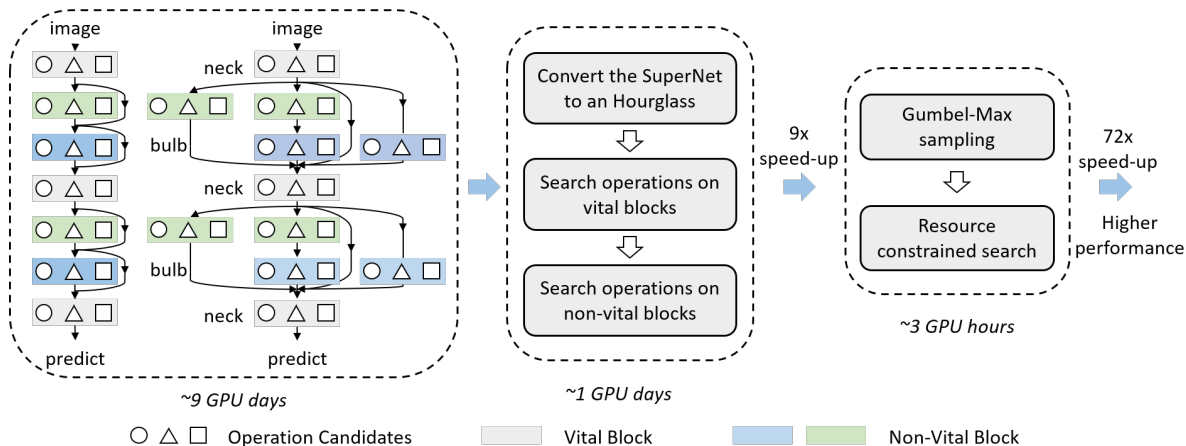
image
image
neck
bulb
neck
bulb
neck
predict
predict
~9 GPU days

Convert the SuperNet to an Hourglass
Search operations on vital blocks
Search operations on non-vital blocks
~1 GPU days

9x speed-up

Gumbel-Max sampling
Resource constrained search
~3 GPU hours

72x speed-up
Higher performance

○ △ □ Operation Candidates
Vital Block
Non-Vital Block